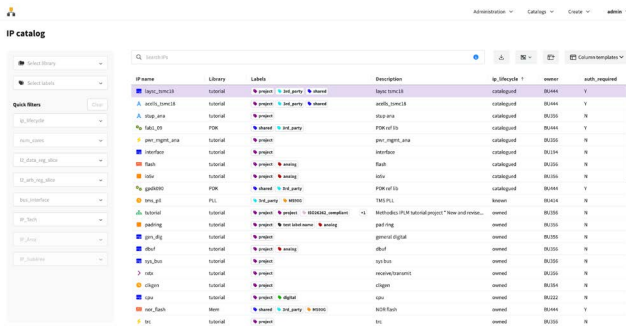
Administration Catalogs Create admin

IP catalog

Select library

Select labels

Quick filters Clear

ip_lifecycle

tech_vendor

ld_data_sep_allow

ld_wfs_reg_allow

Bus_interface

IP_flash

IP_Emu

IP_Isolation

Search IPs

Column templates

| IP name | Library | Labels | Description | ip_lifecycle | owner | auth_required |
|---|---|---|---|---|---|---|
| layoc_tsmc16 | tutorial | project 3rd_party shared | layoc tsmc16 | catalogued | BU444 | Y |
| azelis_tsmc16 | tutorial | project 3rd_party shared | azelis_tsmc16 | catalogued | BU444 | Y |
| stup_ana | tutorial | project | stup ana | catalogued | BU356 | N |
| fabl_tt | PDK | shared 3rd_party | PDK ref tls | catalogued | BU444 | Y |
| pwr_mgmt_ana | tutorial | project | pwr_mgmt_ana | catalogued | BU356 | N |
| interface | tutorial | project | interface | catalogued | BU194 | N |
| flash | tutorial | project analog | flash | catalogued | BU356 | N |
| iotiv | tutorial | project analog | iotiv | catalogued | BU356 | N |
| gpdk090 | PDK | shared 3rd_party | PDK ref tls | catalogued | BU444 | Y |
| tms_pll | PLL | project 3rd_party | TMS PLL | known | BU414 | N |
| tutorial | tutorial | project project ISO26262_compliant +1 | Methodics IPLM tutorial project " Now and revise... | owned | BU356 | N |
| padring | tutorial | project test label name analog | pad ring | owned | BU356 | N |
| gen_dig | tutorial | project | general digital | owned | BU356 | N |
| dbuf | tutorial | project analog | dbuf | owned | BU356 | N |
| sys_bus | tutorial | project | sys bus | owned | BU356 | N |
| rxtx | tutorial | project | receive/transmit | owned | BU356 | N |
| clkgen | tutorial | project | clkgen | owned | BU354 | N |
| cpu | tutorial | project digital | cpu | owned | BU222 | N |
| nor_flash | Mem | project 3rd_party MISRG | NOR flash | owned | BU356 | N |
| trc | tutorial | project | trc | owned | BU356 | N |